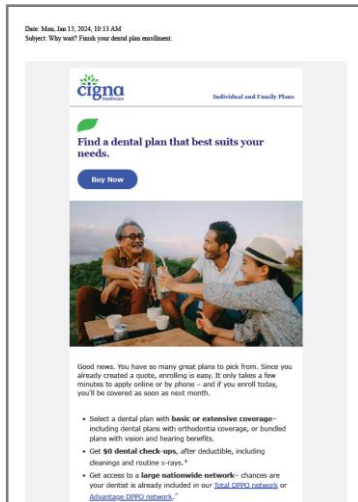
Date: Mon, Jan 15, 2024, 10:13 AM
Subject: Why wait? Finish your dental plan enrollment.

cigna healthcare

Individual and Family Plans

Find a dental plan that best suits your needs.

Buy Now

Good news. You have so many great plans to pick from. Since you already created a quote, enrolling is easy. It only takes a few minutes to apply online or by phone – and if you enroll today, you'll be covered as soon as next month.

• Select a dental plan with basic or extensive coverage– including dental plans with orthodontia coverage, or bundled plans with vision and hearing benefits.
• Get $0 dental check-ups, after deductible, including cleanings and routine x-rays.*
• Get access to a large nationwide network– chances are your dentist is already included in our Total DPPO network or Advantage DPPO network.*